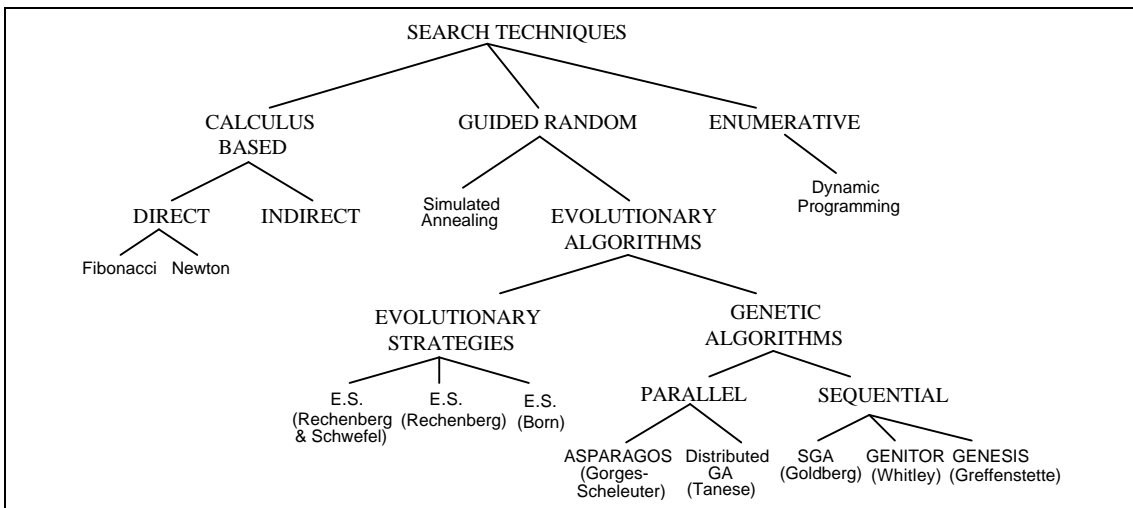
SEARCH TECHNIQUES

CALCULUS BASED

GUIDED RANDOM

ENUMERATIVE

DIRECT

INDIRECT

Fibonacci

Newton

Simulated Annealing

EVOLUTIONARY ALGORITHMS

Dynamic Programming

EVOLUTIONARY STRATEGIES

GENETIC ALGORITHMS

E.S. (Rechenberg & Schwefel)

E.S. (Rechenberg)

E.S. (Born)

PARALLEL

SEQUENTIAL

ASPARAGOS (Gorges-Scheleuter)

Distributed GA (Tanese)

SGA (Goldberg)

GENITOR (Whitley)

GENESIS (Greffenstette)